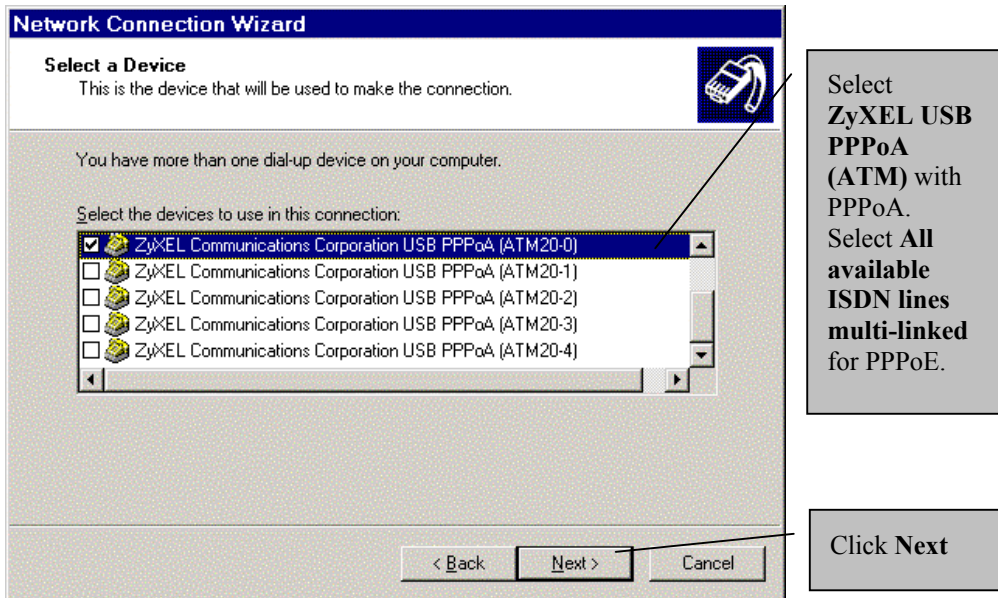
Network Connection Wizard

Select a Device
This is the device that will be used to make the connection.

You have more than one dial-up device on your computer.

Select the devices to use in this connection:

☑ ZyXEL Communications Corporation USB PPPoA (ATM20-0)
☐ ZyXEL Communications Corporation USB PPPoA (ATM20-1)
☐ ZyXEL Communications Corporation USB PPPoA (ATM20-2)
☐ ZyXEL Communications Corporation USB PPPoA (ATM20-3)
☐ ZyXEL Communications Corporation USB PPPoA (ATM20-4)

< Back
Next >
Cancel

Select **ZyXEL USB PPPoA (ATM)** with PPPoA. Select **All available ISDN lines multi-linked** for PPPoE.

Click **Next**